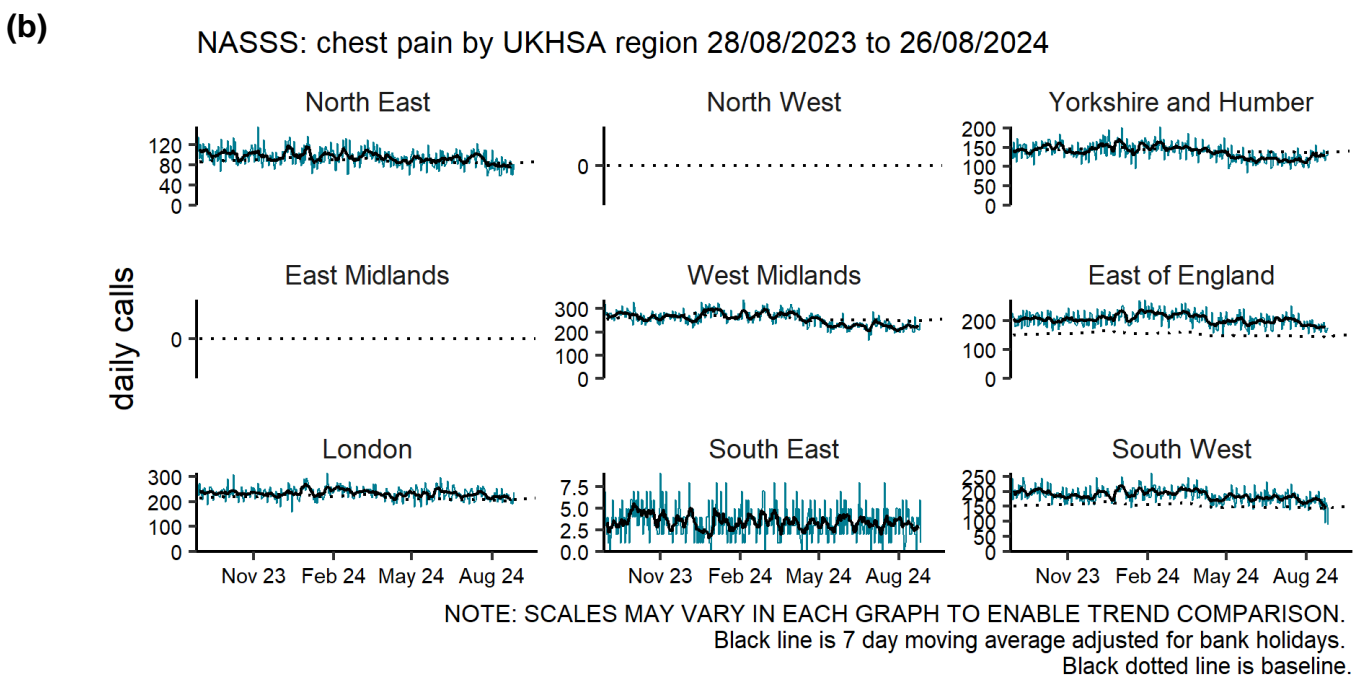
(b)

NASSS: chest pain by UKHSA region 28/08/2023 to 26/08/2024

North East
120
80
40
0

North West
0

Yorkshire and Humber
200
150
100
50
0

daily calls

East Midlands
0

West Midlands
300
200
100
0

East of England
200
100
0

London
300
200
100
0
Nov 23 Feb 24 May 24 Aug 24

South East
7.5
5.0
2.5
0.0
Nov 23 Feb 24 May 24 Aug 24

South West
250
200
150
100
50
0
Nov 23 Feb 24 May 24 Aug 24

NOTE: SCALES MAY VARY IN EACH GRAPH TO ENABLE TREND COMPARISON.
Black line is 7 day moving average adjusted for bank holidays.
Black dotted line is baseline.